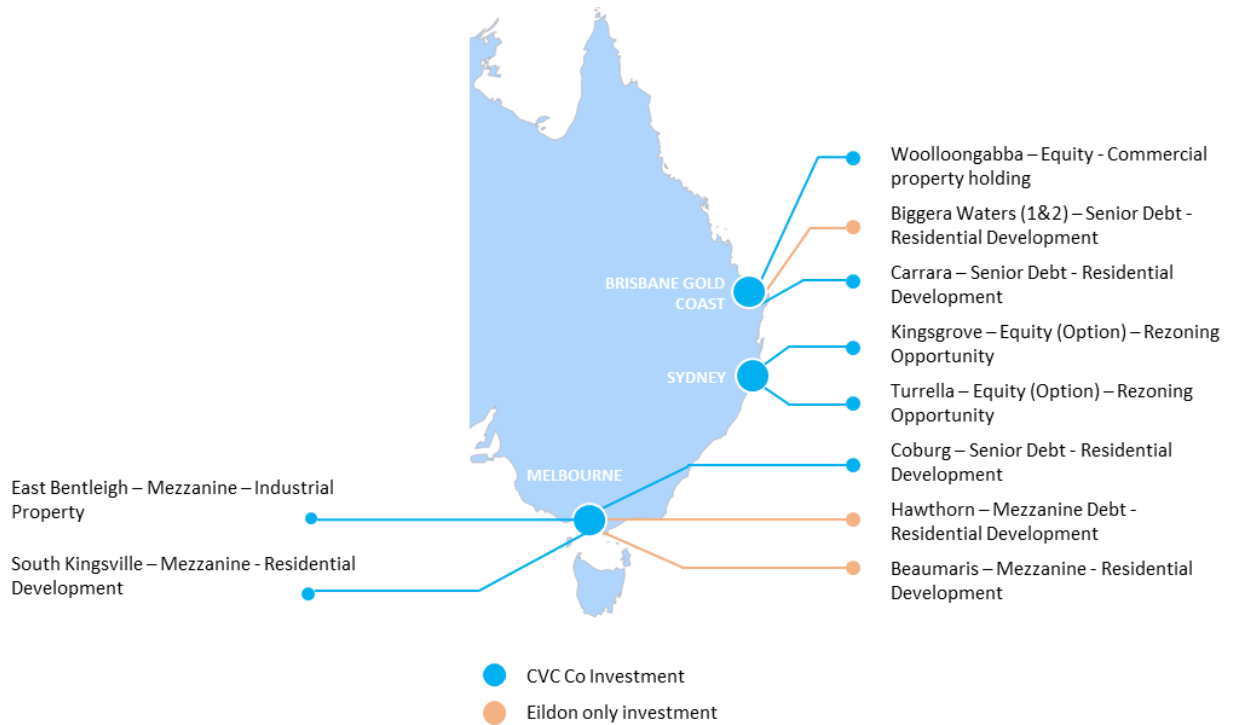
Woolloongabba – Equity - Commercial property holding

Biggera Waters (1&2) – Senior Debt - Residential Development

BRISBANE GOLD COAST

Carrara – Senior Debt - Residential Development

Kingsgrove – Equity (Option) – Rezoning Opportunity

SYDNEY

Turrella – Equity (Option) – Rezoning Opportunity

Coburg – Senior Debt - Residential Development

MELBOURNE

East Bentleigh – Mezzanine – Industrial Property

Hawthorn – Mezzanine Debt - Residential Development

South Kingsville – Mezzanine - Residential Development

Beaumaris – Mezzanine - Residential Development

CVC Co Investment

Eildon only investment